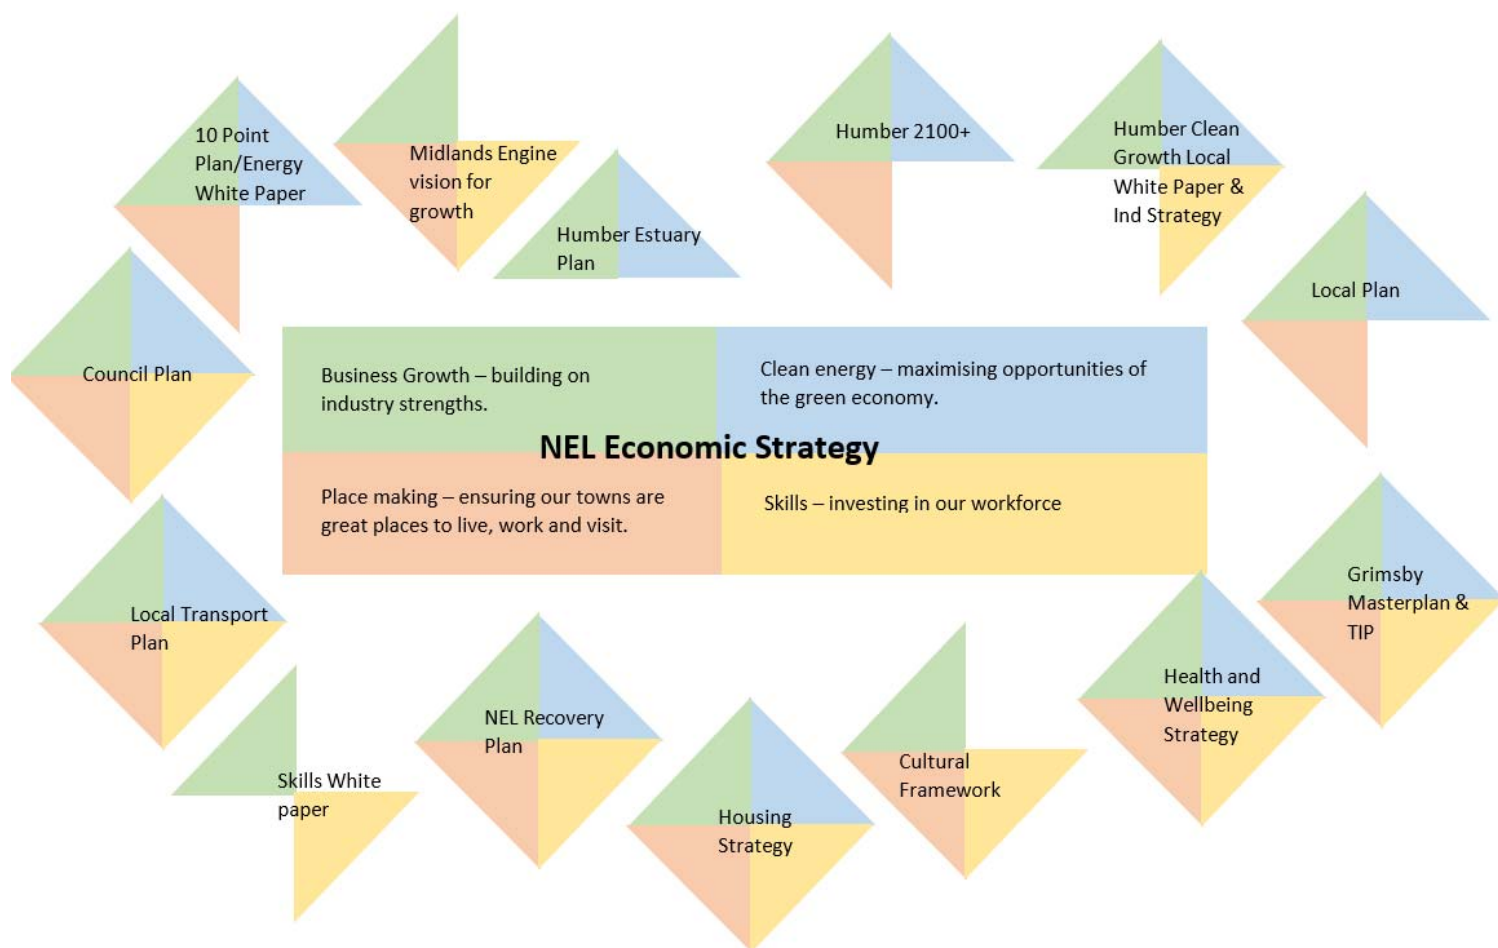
10 Point Plan/Energy White Paper

Midlands Engine vision for growth

Humber Estuary Plan

Humber 2100+

Humber Clean Growth Local White Paper & Ind Strategy

Local Plan

Council Plan

Business Growth – building on industry strengths.

Clean energy – maximising opportunities of the green economy.

NEL Economic Strategy

Place making – ensuring our towns are great places to live, work and visit.

Skills – investing in our workforce

Grimsby Masterplan & TIP

Local Transport Plan

Health and Wellbeing Strategy

Skills White paper

NEL Recovery Plan

Housing Strategy

Cultural Framework